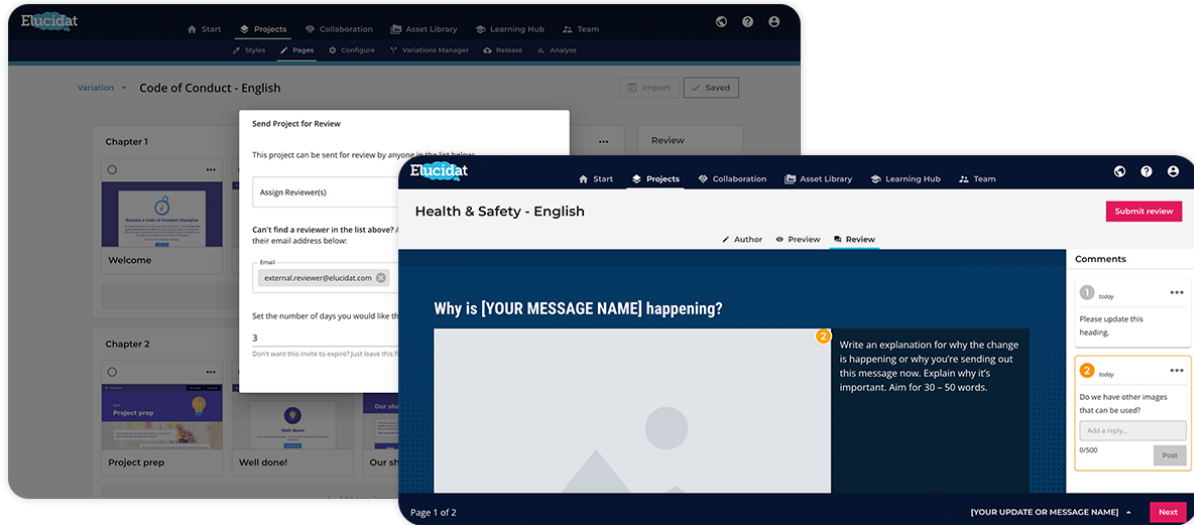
Elucidat

Start Projects Collaboration Asset Library Learning Hub Team

Styles Pages Configure Variations Manager Release Analyse

Variation Code of Conduct - English

Import Saved

Chapter 1

Review

Become a Code of Conduct Champion

Welcome

Chapter 2

Project prep

Well done!

Project prep

Well done!

Our sh

Send Project for Review

This project can be sent for review by anyone in the list below.

Assign Reviewer(s)

Can't find a reviewer in the list above? A their email address below:

Email

external.reviewer@elucidat.com

Set the number of days you would like th

3

Don't want this invite to expire? Just leave this fi

Elucidat

Start Projects Collaboration Asset Library Learning Hub Team

Health & Safety - English

Submit review

Author Preview Review

Why is [YOUR MESSAGE NAME] happening?

2

Write an explanation for why the change is happening or why you're sending out this message now. Explain why it's important. Aim for 30 – 50 words.

Comments

1 today

Please update this heading.

2 today

Do we have other images that can be used?

Add a reply...

0/500

Post

Page 1 of 2

[YOUR UPDATE OR MESSAGE NAME]

Next